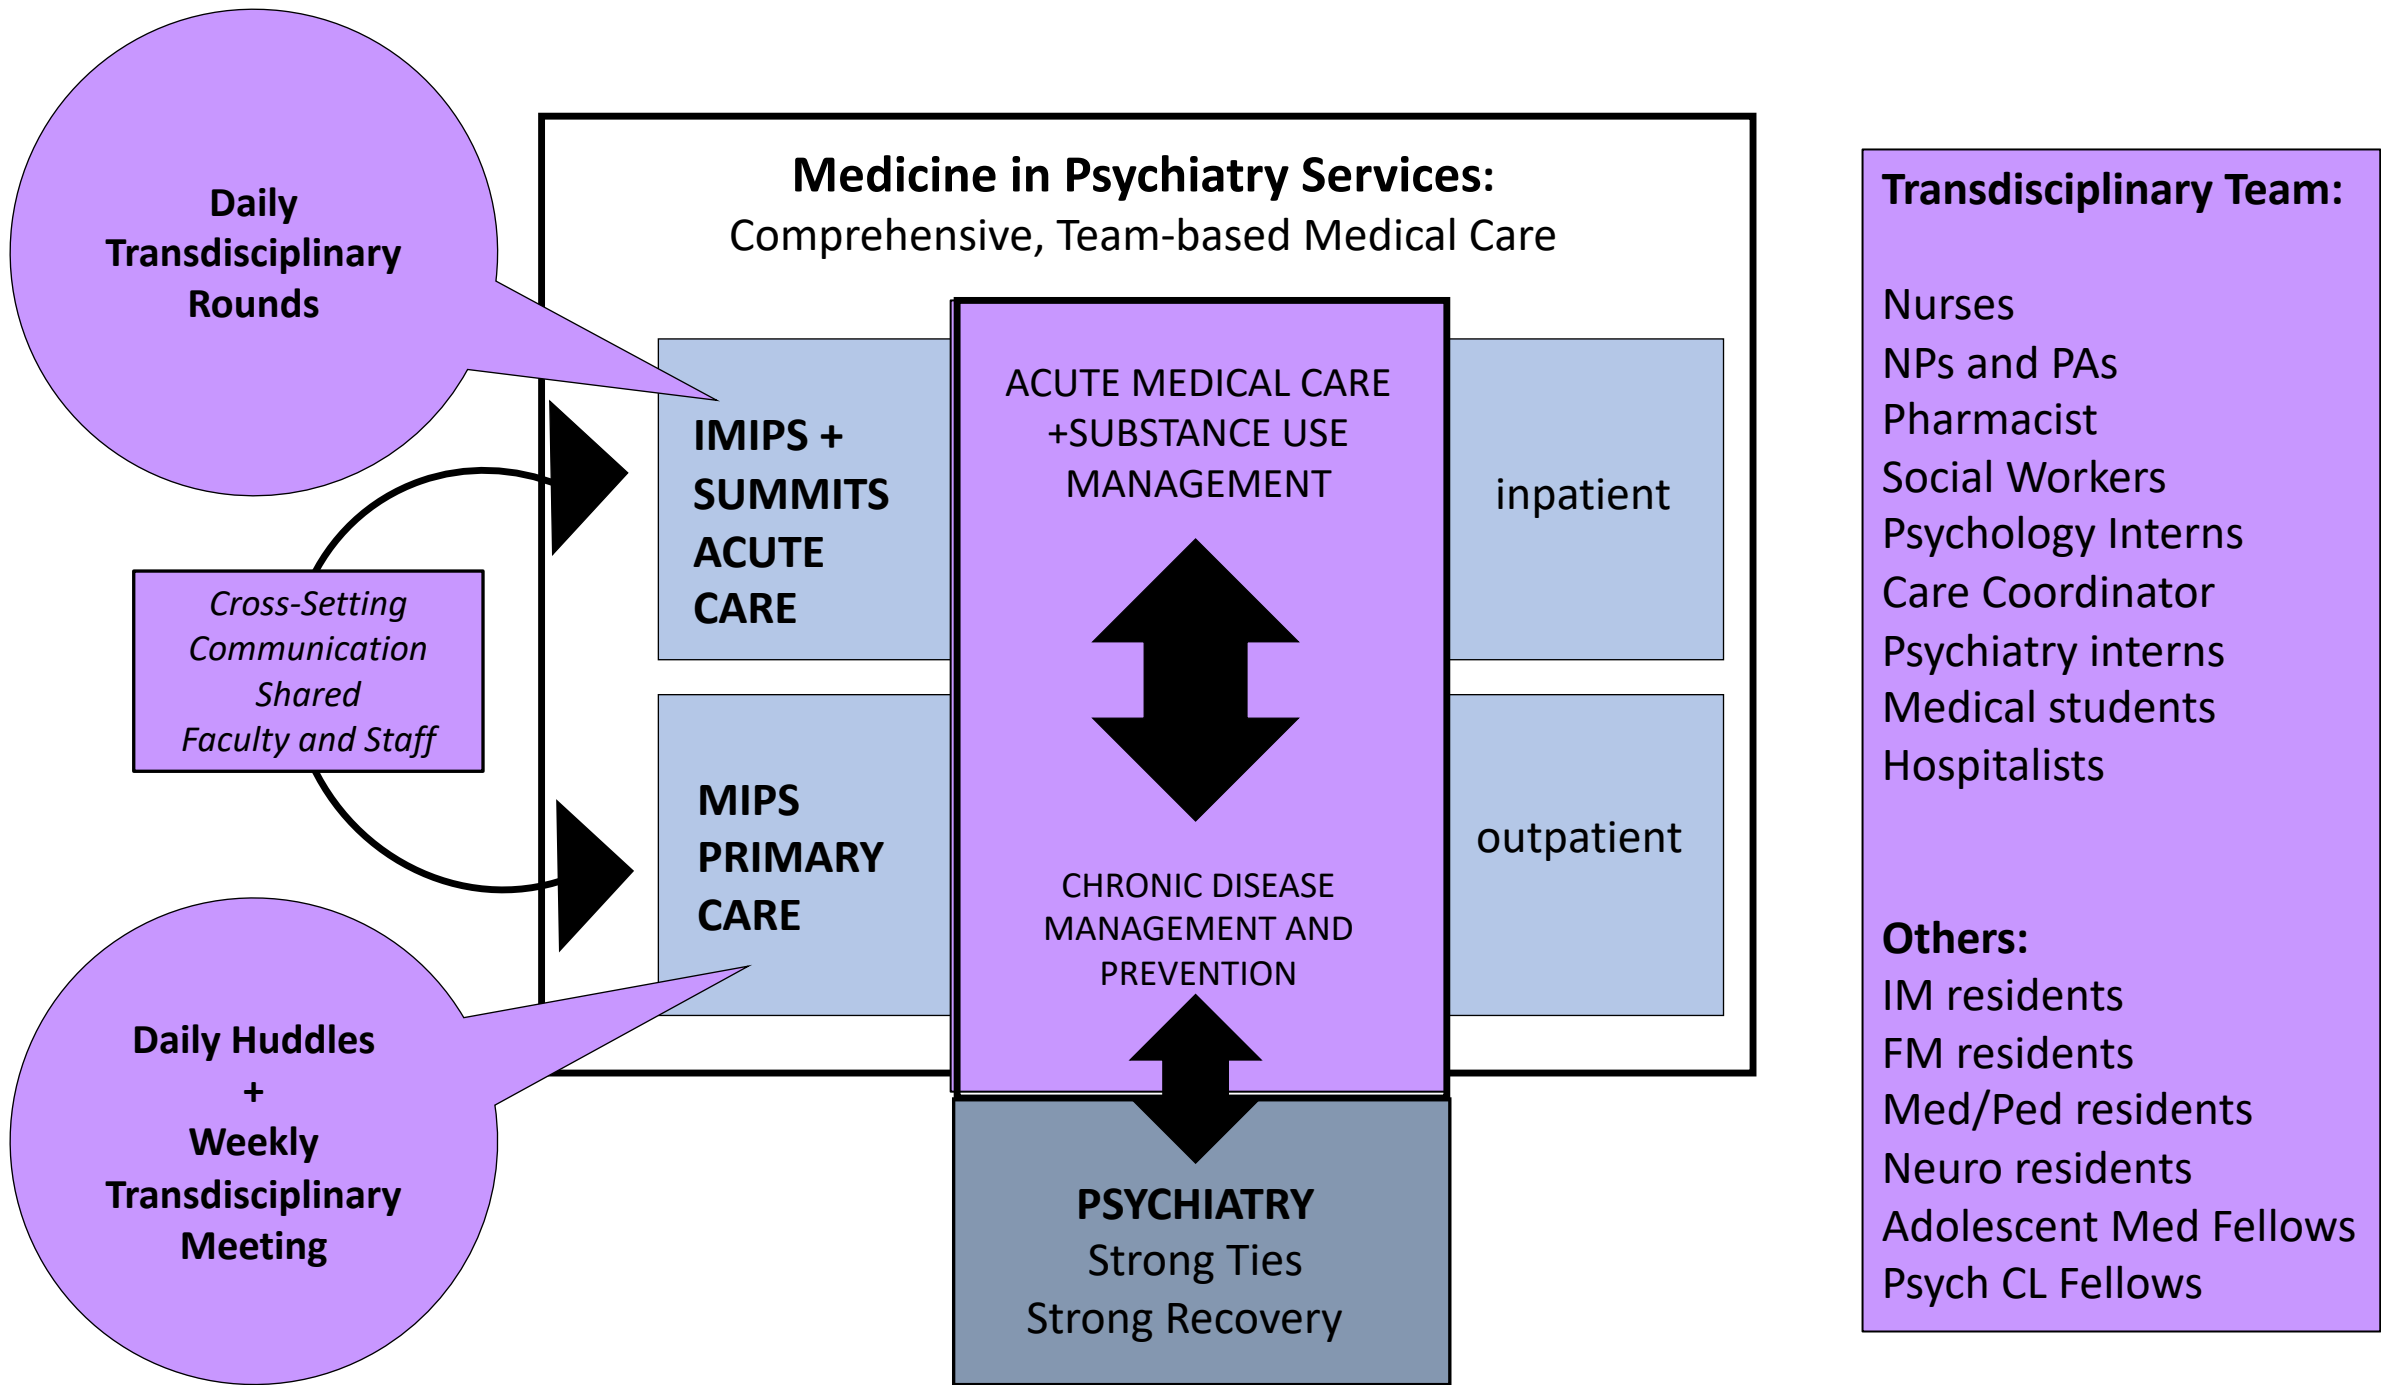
Daily Transdisciplinary Rounds

Cross-Setting Communication Shared Faculty and Staff

Daily Huddles + Weekly Transdisciplinary Meeting

Medicine in Psychiatry Services:
Comprehensive, Team-based Medical Care

IMIPS + SUMMITS ACUTE CARE

MIPS PRIMARY CARE

ACUTE MEDICAL CARE +SUBSTANCE USE MANAGEMENT

CHRONIC DISEASE MANAGEMENT AND PREVENTION

inpatient

outpatient

PSYCHIATRY
Strong Ties
Strong Recovery

Transdisciplinary Team:

Nurses
NPs and PAs
Pharmacist
Social Workers
Psychology Interns
Care Coordinator
Psychiatry interns
Medical students
Hospitalists

Others:
IM residents
FM residents
Med/Ped residents
Neuro residents
Adolescent Med Fellows
Psych CL Fellows